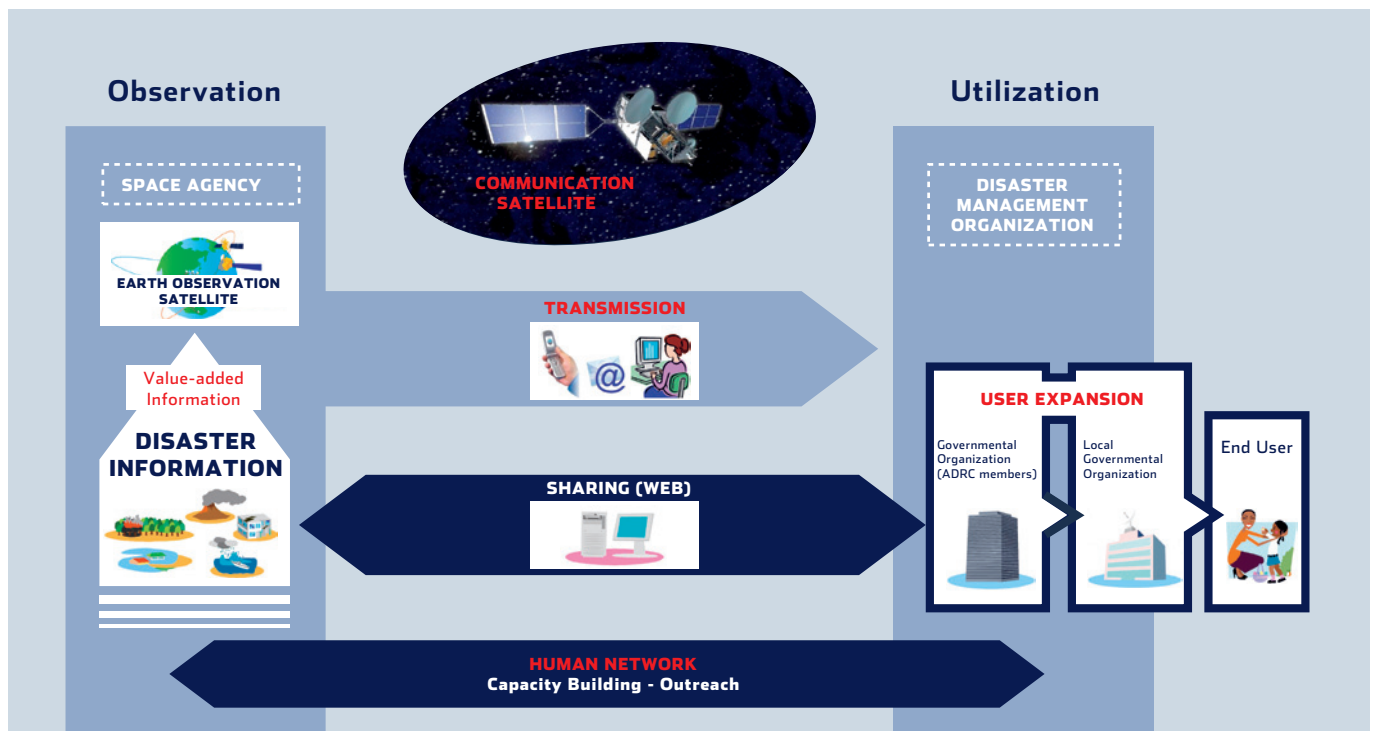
Observation

Utilization

COMMUNICATION SATELLITE

SPACE AGENCY

EARTH OBSERVATION SATELLITE

Value-added Information

DISASTER INFORMATION

DISASTER MANAGEMENT ORGANIZATION

TRANSMISSION

SHARING (WEB)

USER EXPANSION

Governmental Organization (ADRC members)

Local Governmental Organization

End User

HUMAN NETWORK
Capacity Building - Outreach